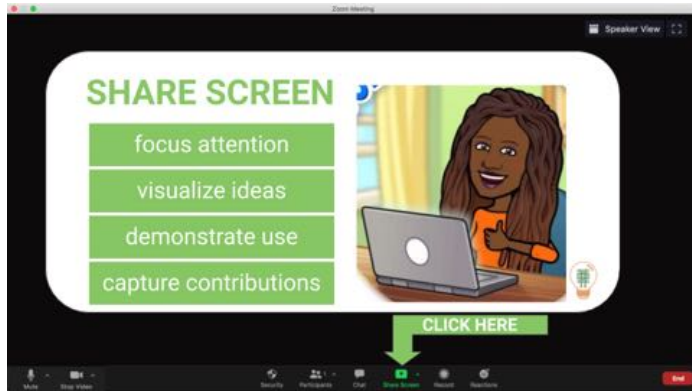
Zoom Meeting

Speaker View

SHARE SCREEN

focus attention

visualize ideas

demonstrate use

capture contributions

CLICK HERE

Mute

Stop Video

Security

Participants

Chat

Share Screen

Record

Reactions

End